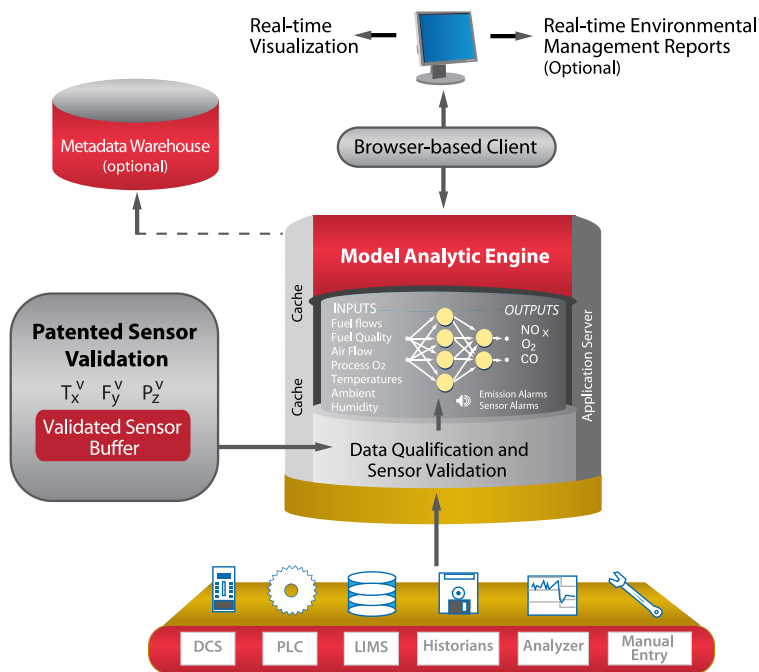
Real-time Visualization

Real-time Environmental Management Reports (Optional)

Metadata Warehouse (optional)

Browser-based Client

Model Analytic Engine

Cache

Cache

Application Server

INPUTS
Fuel flows
Fuel Quality
Air Flow
Process O2
Temperatures
Ambient
Humidity

OUTPUTS
NO X
$O_2$
CO

Emission Alarms
Sensor Alarms

Patented Sensor Validation

$T_x^v$ $F_y^v$ $P_z^v$

Validated Sensor Buffer

Data Qualification and Sensor Validation

DCS

PLC

LIMS

Historians

Analyzer

Manual Entry